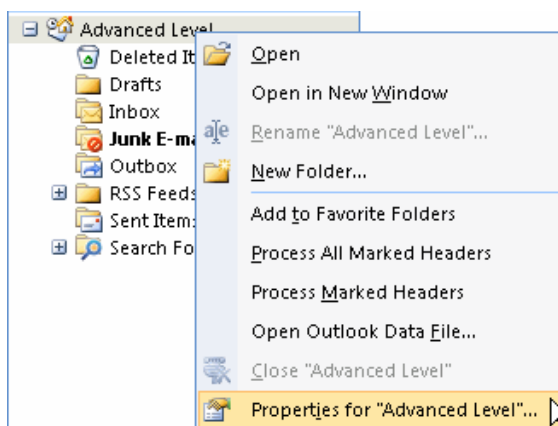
Advanced Level
Deleted It
Drafts
Inbox
Junk E-ma
Outbox
RSS Feeds
Sent Item
Search Fo

Open
Open in New Window
Rename "Advanced Level"...
New Folder...
Add to Favorite Folders
Process All Marked Headers
Process Marked Headers
Open Outlook Data File...
Close "Advanced Level"
Properties for "Advanced Level"...